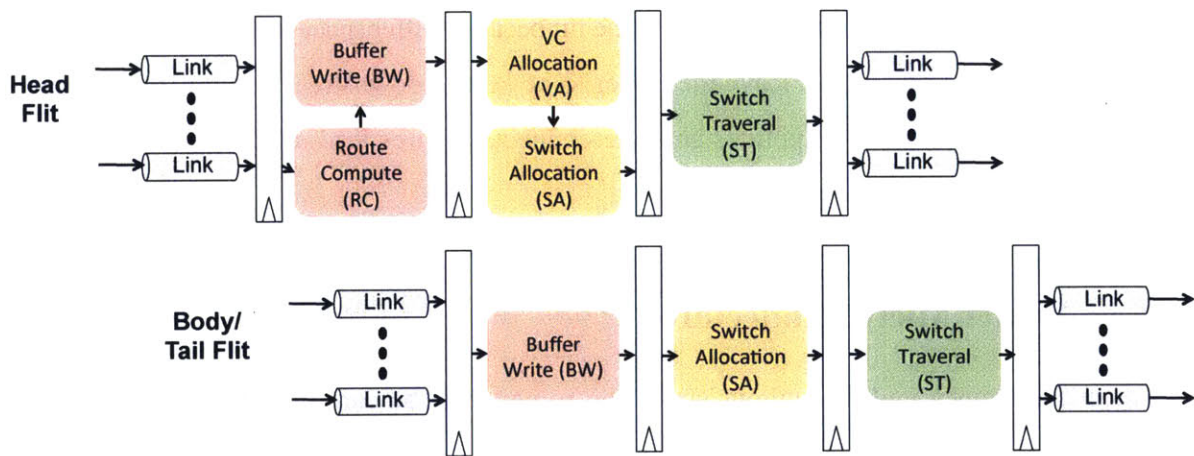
Head Flit

Link

Link

Buffer Write (BW)

Route Compute (RC)

VC Allocation (VA)

Switch Allocation (SA)

Switch Traveral (ST)

Link

Link

Body/ Tail Flit

Link

Link

Buffer Write (BW)

Switch Allocation (SA)

Switch Traveral (ST)

Link

Link